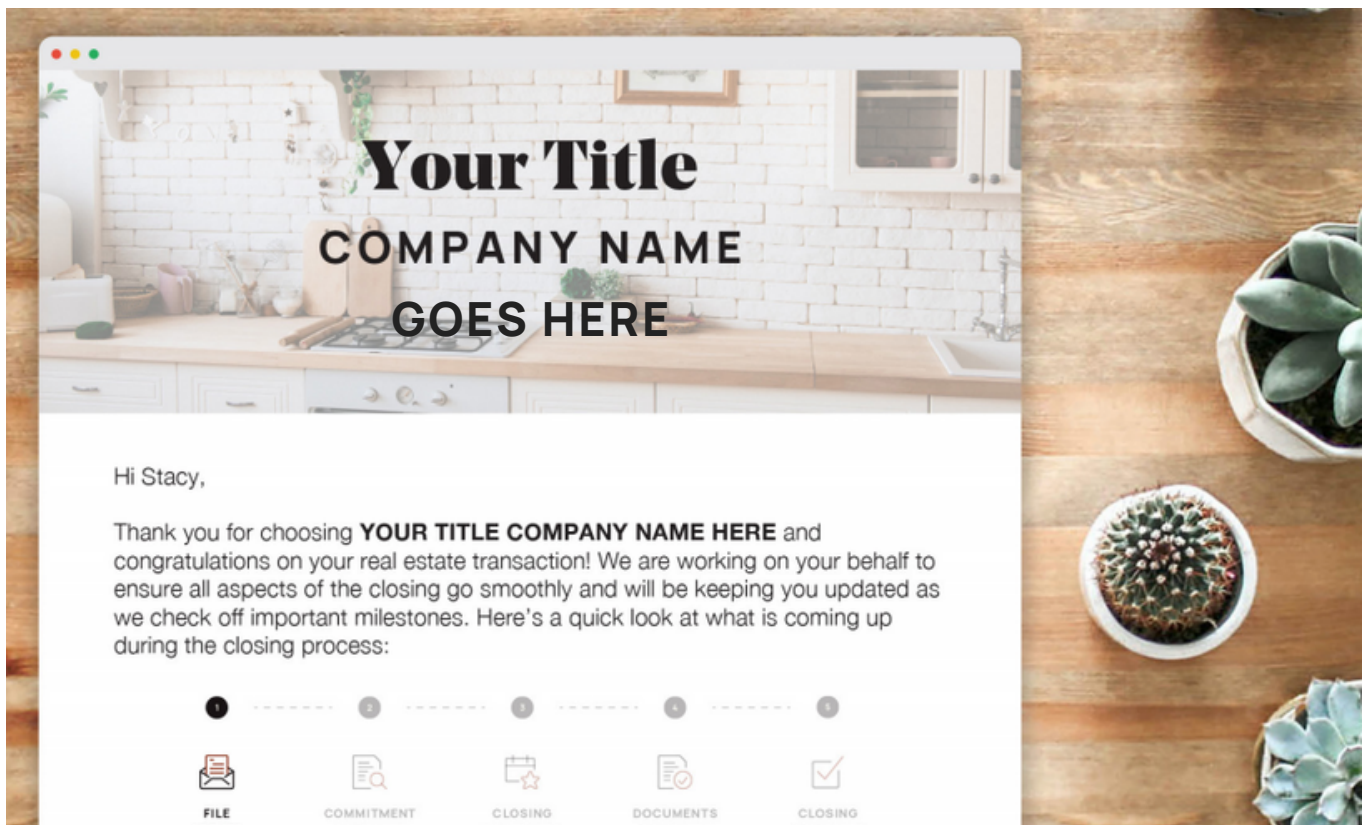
Your Title
COMPANY NAME
GOES HERE

Hi Stacy,

Thank you for choosing **YOUR TITLE COMPANY NAME HERE** and congratulations on your real estate transaction! We are working on your behalf to ensure all aspects of the closing go smoothly and will be keeping you updated as we check off important milestones. Here's a quick look at what is coming up during the closing process:

1 2 3 4 5

FILE COMMITMENT CLOSING DOCUMENTS CLOSING